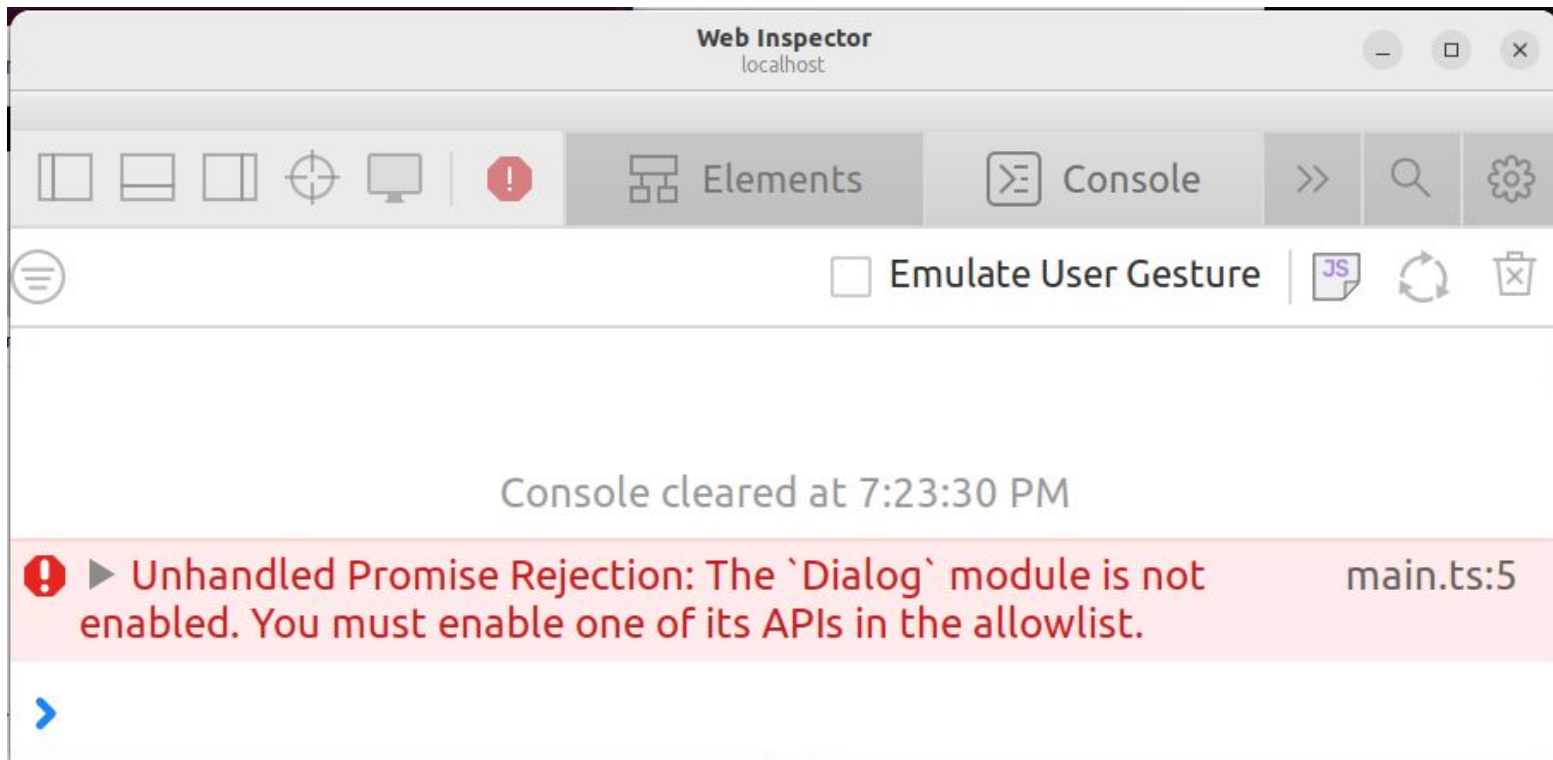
Web Inspector
localhost

Elements
Console

Emulate User Gesture
JS

Console cleared at 7:23:30 PM

Unhandled Promise Rejection: The `Dialog` module is not enabled. You must enable one of its APIs in the allowlist.
main.ts:5

>